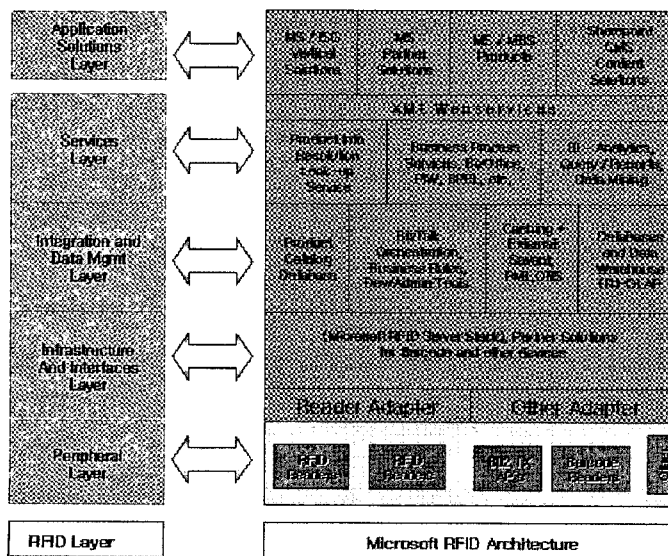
Application Solutions Layer

Services Layer

Integration and Data Mgmt Layer

Infrastructure And Interfaces Layer

Peripheral Layer

MS / ISV Vertical Solutions

MS Partner Solutions

MS / MBS Products

Sharepoint CMS Content Solutions

XML Web services

Product Info Resolution Look up Service

Business Process Services, BizTalk, PIM, B2B, etc.

BI – Analysis, Query / Reports, Data Mining

Product Catalog Database

BizTalk Orchestration, Business Rules, Flow Admin Tools

Caching + Filtering, Saving, PML, ONS

Databases and Data Warehouse (SQL/OLAP)

Dedicated RFID Server Stack, Partner Solutions for Windows and other devices

Reader Adapter

Other Adapter

RFID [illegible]

RFID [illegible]

Biz Tk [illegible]

Barcode Reader

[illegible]

RFID Layer

Microsoft RFID Architecture